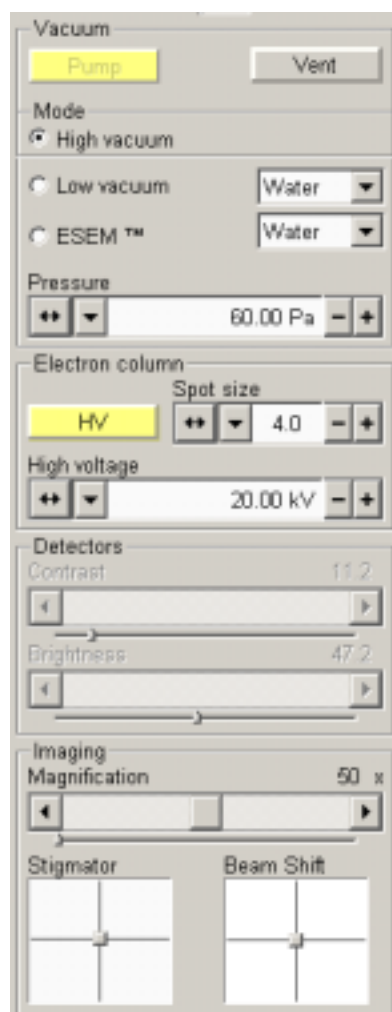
Vacuum

Pump

Vent

Mode

High vacuum

Low vacuum

Water

ESEM ™

Water

Pressure

60.00 Pa

Electron column

Spot size

HV

4.0

High voltage

20.00 kV

Detectors

Contrast

11.2

Brightness

47.2

Imaging

Magnification

50 x

Stigmator

Beam Shift